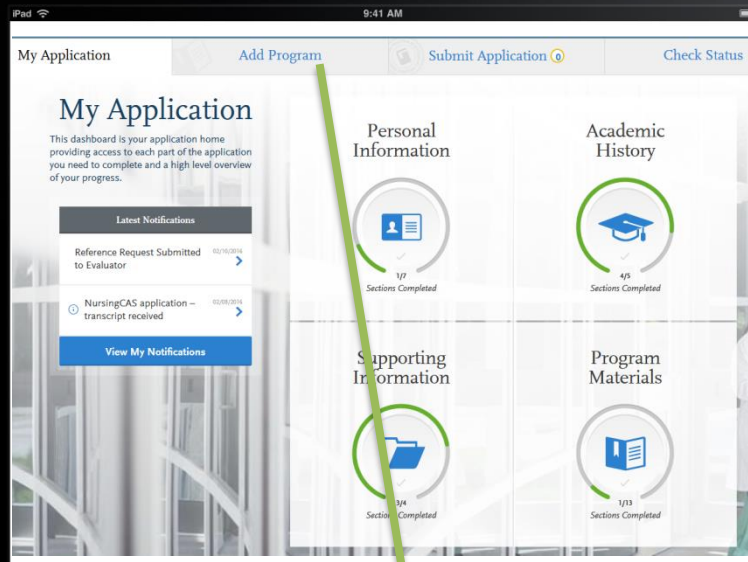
iPad

9:41 AM

My Application

Add Program

Submit Application 0

Check Status

My Application

This dashboard is your application home providing access to each part of the application you need to complete and a high level overview of your progress.

Latest Notifications

Reference Request Submitted to Evaluator

02/10/2016

NursingCAS application – transcript received

02/09/2016

View My Notifications

Personal Information

1/7
Sections Completed

Academic History

4/5
Sections Completed

Supporting Information

3/4
Sections Completed

Program Materials

1/13
Sections Completed